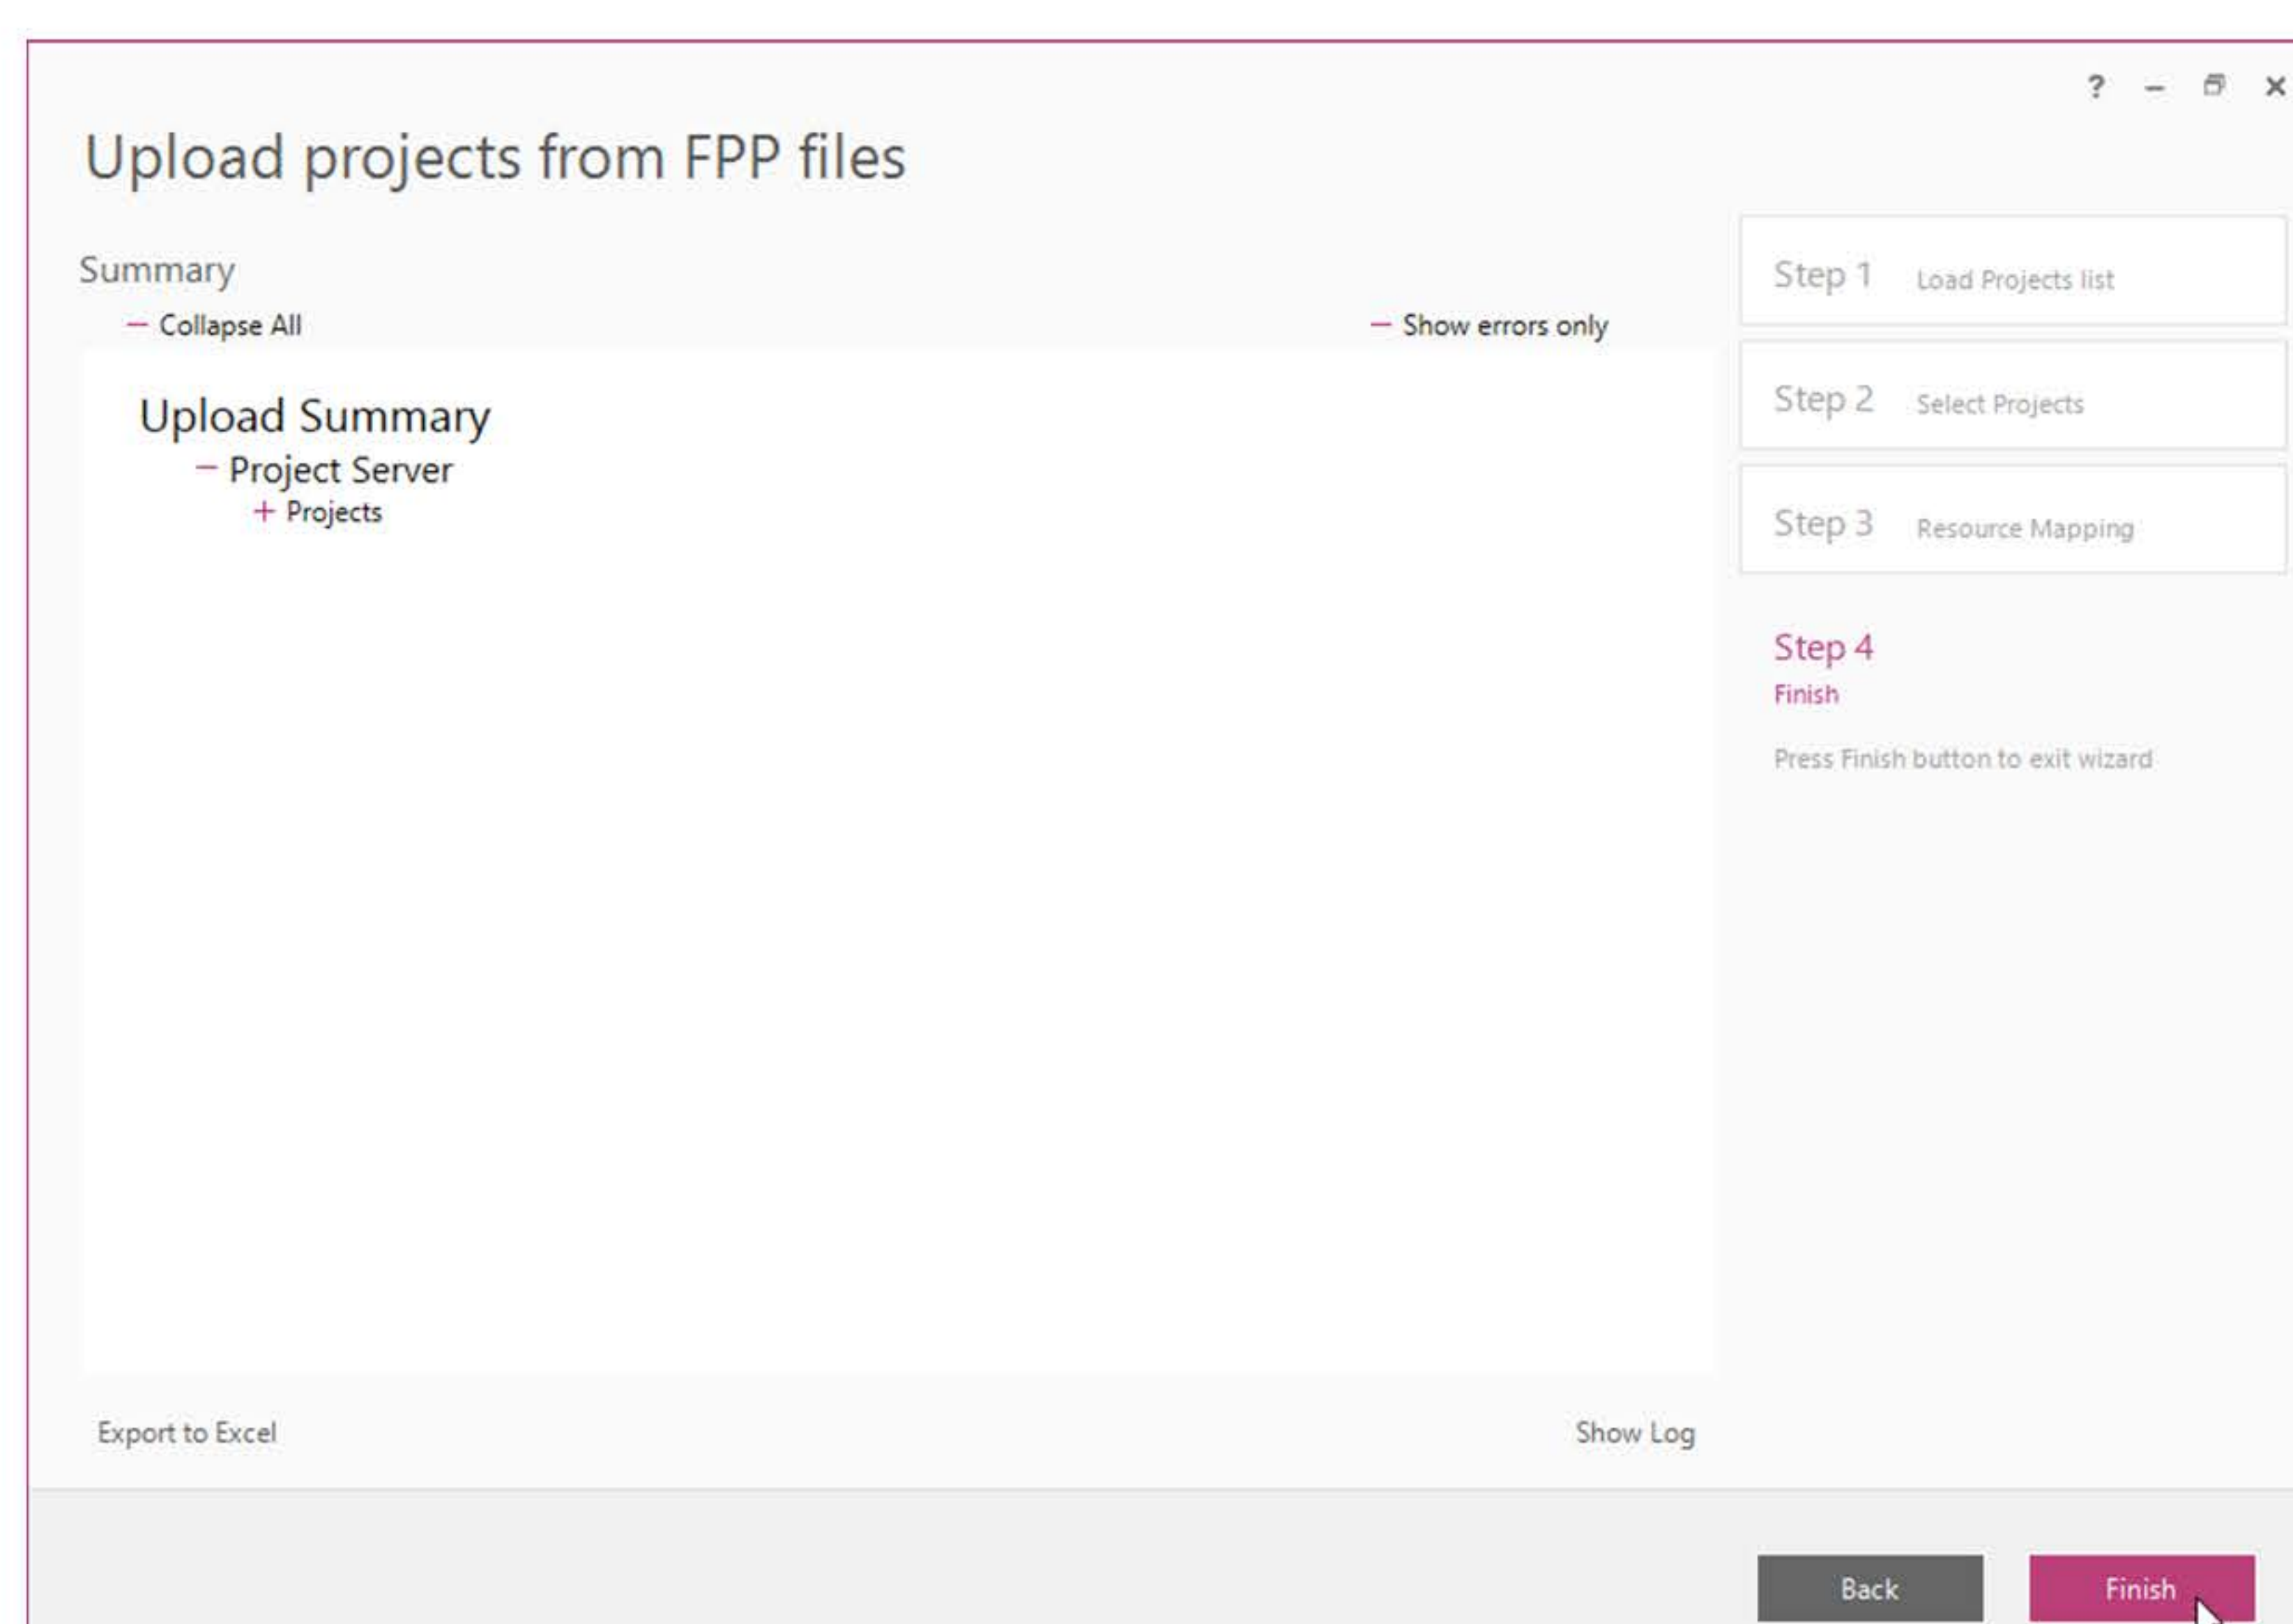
? – ⧉ ✕

Upload projects from FPP files

Summary

– Collapse All

– Show errors only

Upload Summary

– Project Server

+ Projects

Export to Excel

Show Log

Step 1 Load Projects list

Step 2 Select Projects

Step 3 Resource Mapping

Step 4

Finish

Press Finish button to exit wizard

Back

Finish